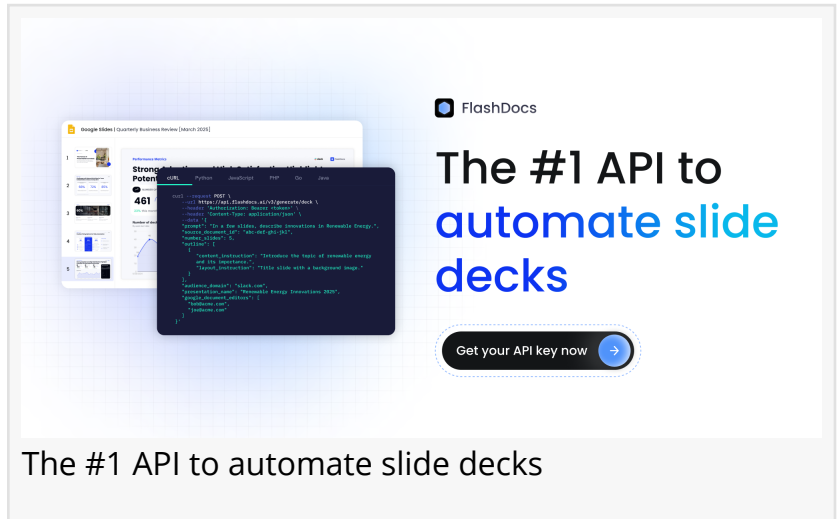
Google Slides | Quarterly Business Review [March 2025]

Performance Metrics

Strong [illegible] Potent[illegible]

461

cURL Python JavaScript PHP Go Java

curl --request POST \
--url https://api.flashdocs.ai/v3/generate/deck \
--header 'Authorization: Bearer <token>' \
--header 'Content-Type: application/json' \
--data '{
"prompt": "In a few slides, describe innovations in Renewable Energy.",
"source_document_id": "abc-def-ghi-jkl",
"number_slides": 5,
"outline": [
{
"content_instruction": "Introduce the topic of renewable energy and its importance.",
"layout_instruction": "Title slide with a background image."
}
],
"audience_domain": "slack.com",
"presentation_name": "Renewable Energy Innovations 2025",
"google_document_editors": [
"bob@acme.com",
"joe@acme.com"
]
}'

FlashDocs

The #1 API to automate slide decks

Get your API key now

The #1 API to automate slide decks